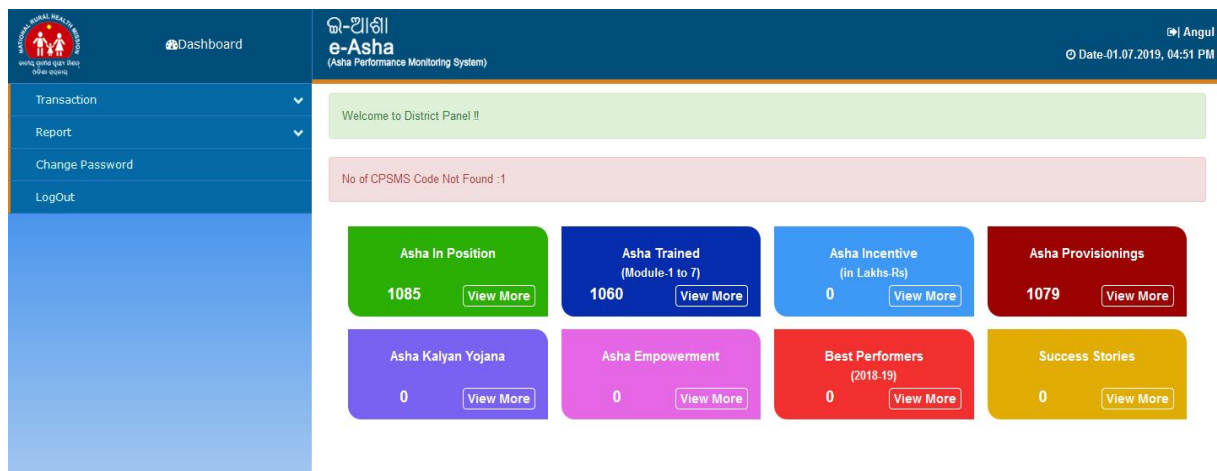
NATIONAL RURAL HEALTH MISSION
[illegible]

Dashboard

ଇ-ଆଶା
e-Asha
(Asha Performance Monitoring System)

Angul
Date-01.07.2019, 04:51 PM

Transaction
Report
Change Password
LogOut

Welcome to District Panel !!

No of CPSMS Code Not Found :1

Asha In Position
1085 View More

Asha Trained
(Module-1 to 7)
1060 View More

Asha Incentive
(in Lakhs-Rs)
0 View More

Asha Provisionings
1079 View More

Asha Kalyan Yojana
0 View More

Asha Empowerment
0 View More

Best Performers
(2018-19)
0 View More

Success Stories
0 View More